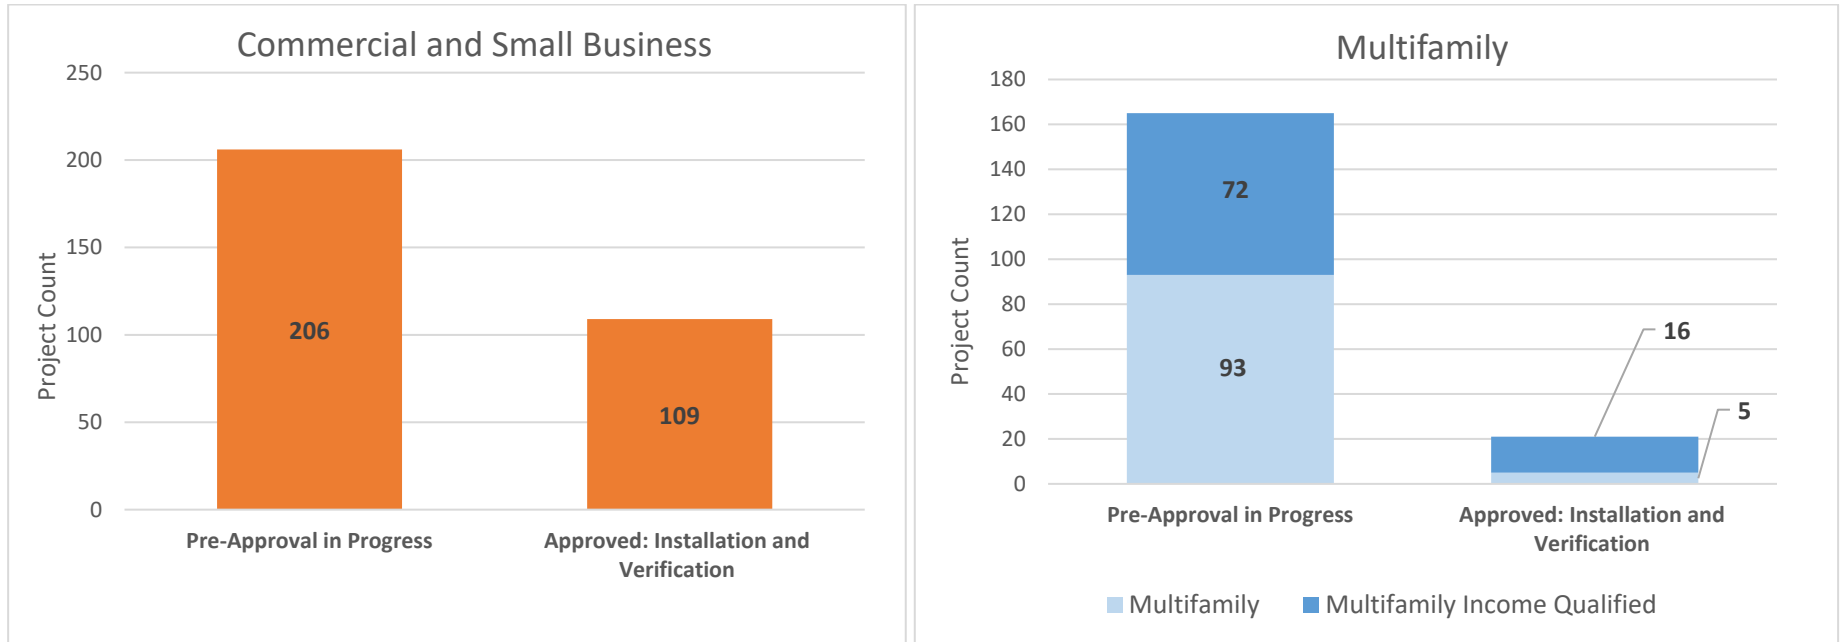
Commercial and Small Business

Project Count

250
200
150
100
50
0

206
109

Pre-Approval in Progress
Approved: Installation and Verification

Multifamily

Project Count

180
160
140
120
100
80
60
40
20
0

72
93
16
5

Pre-Approval in Progress
Approved: Installation and Verification

Multifamily
Multifamily Income Qualified